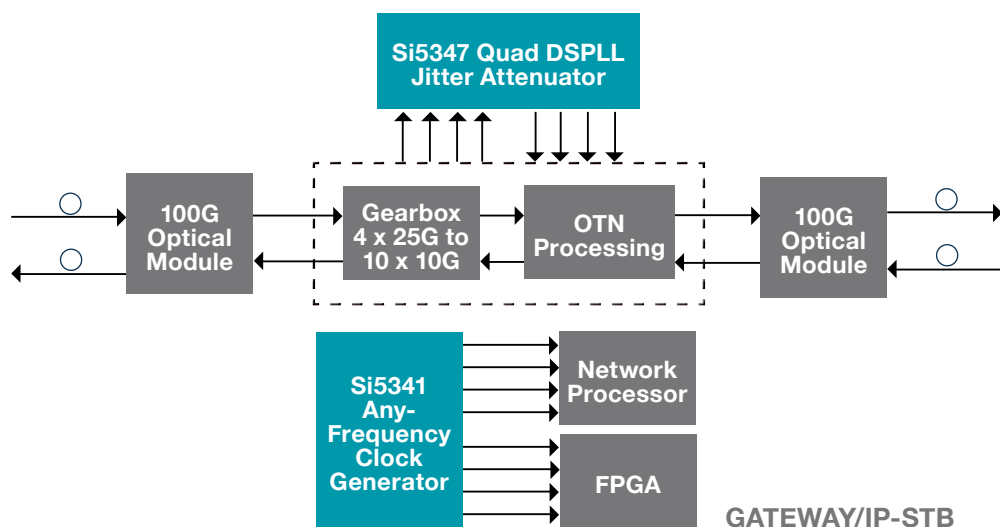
Si5347 Quad DSPLL Jitter Attenuator

100G Optical Module

Gearbox 4 x 25G to 10 x 10G

OTN Processing

100G Optical Module

Si5341 Any-Frequency Clock Generator

Network Processor

FPGA

GATEWAY/IP-STB